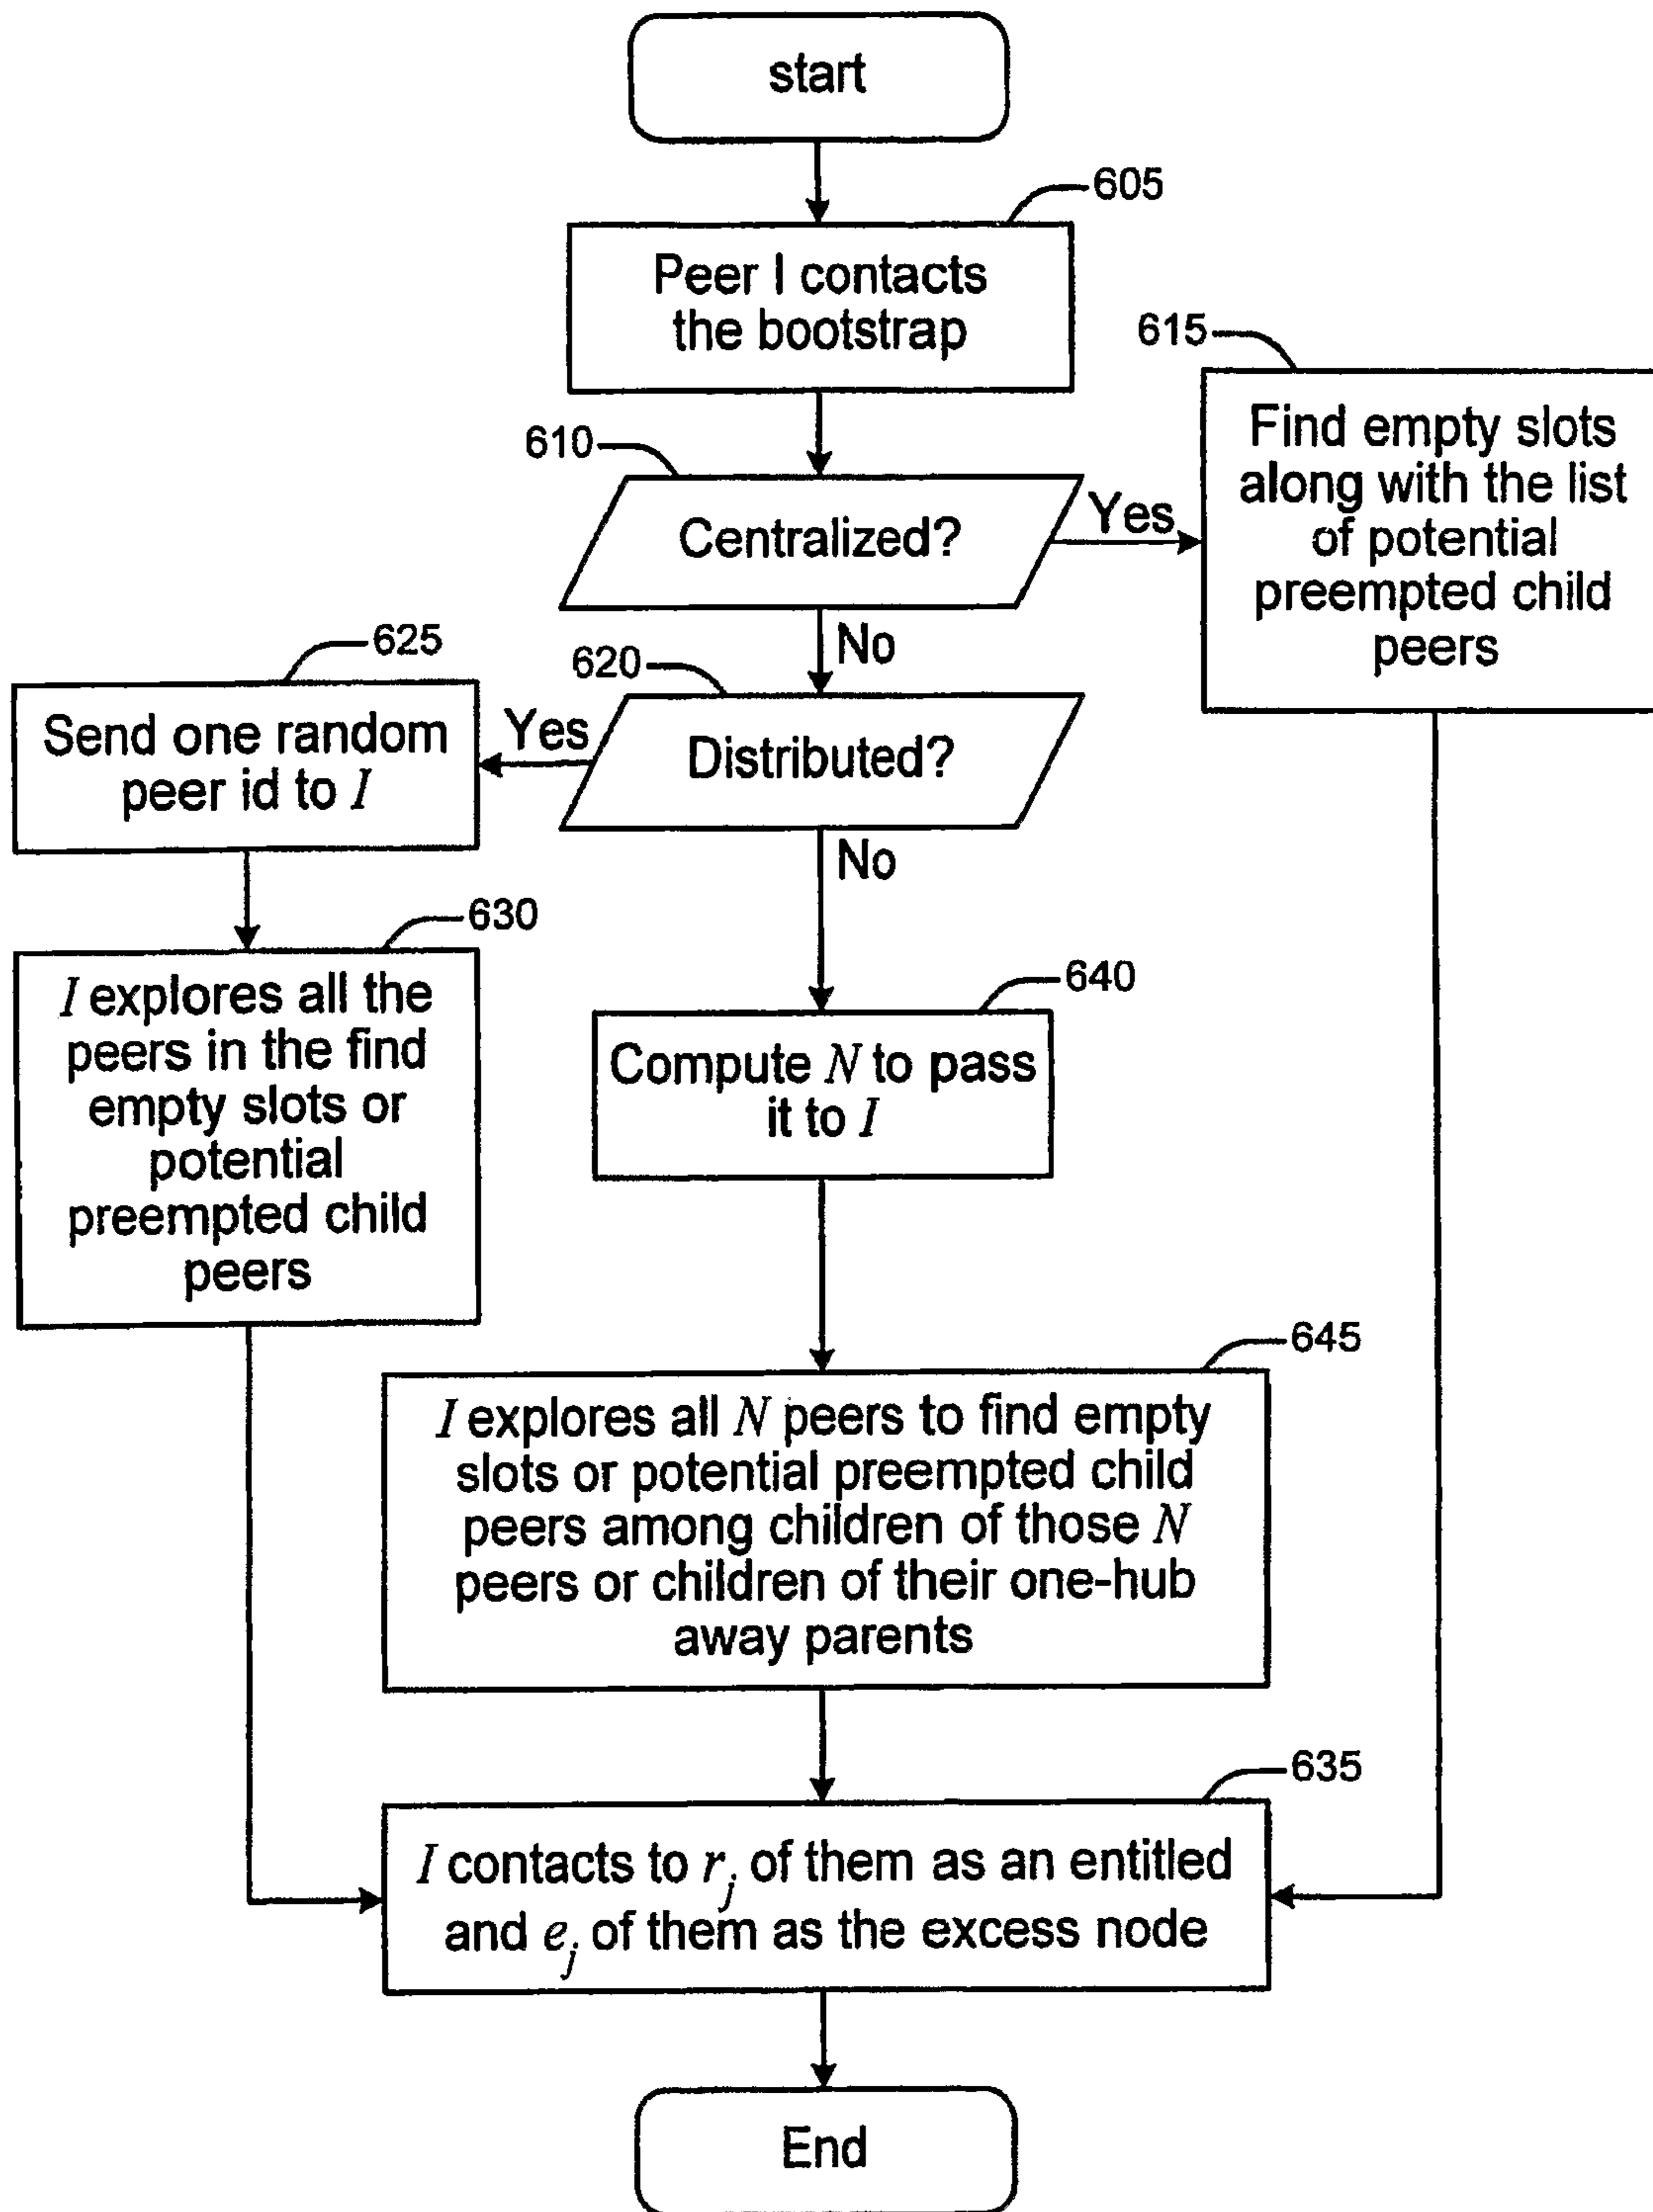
start

605

Peer I contacts the bootstrap

615

Find empty slots along with the list of potential preempted child peers

610

Centralized?

Yes

No

625

620

Send one random peer id to $I$

Yes

Distributed?

No

630

$I$ explores all the peers in the find empty slots or potential preempted child peers

640

Compute $N$ to pass it to $I$

645

$I$ explores all $N$ peers to find empty slots or potential preempted child peers among children of those $N$ peers or children of their one-hub away parents

635

$I$ contacts to $r_j$ of them as an entitled and $e_j$ of them as the excess node

End